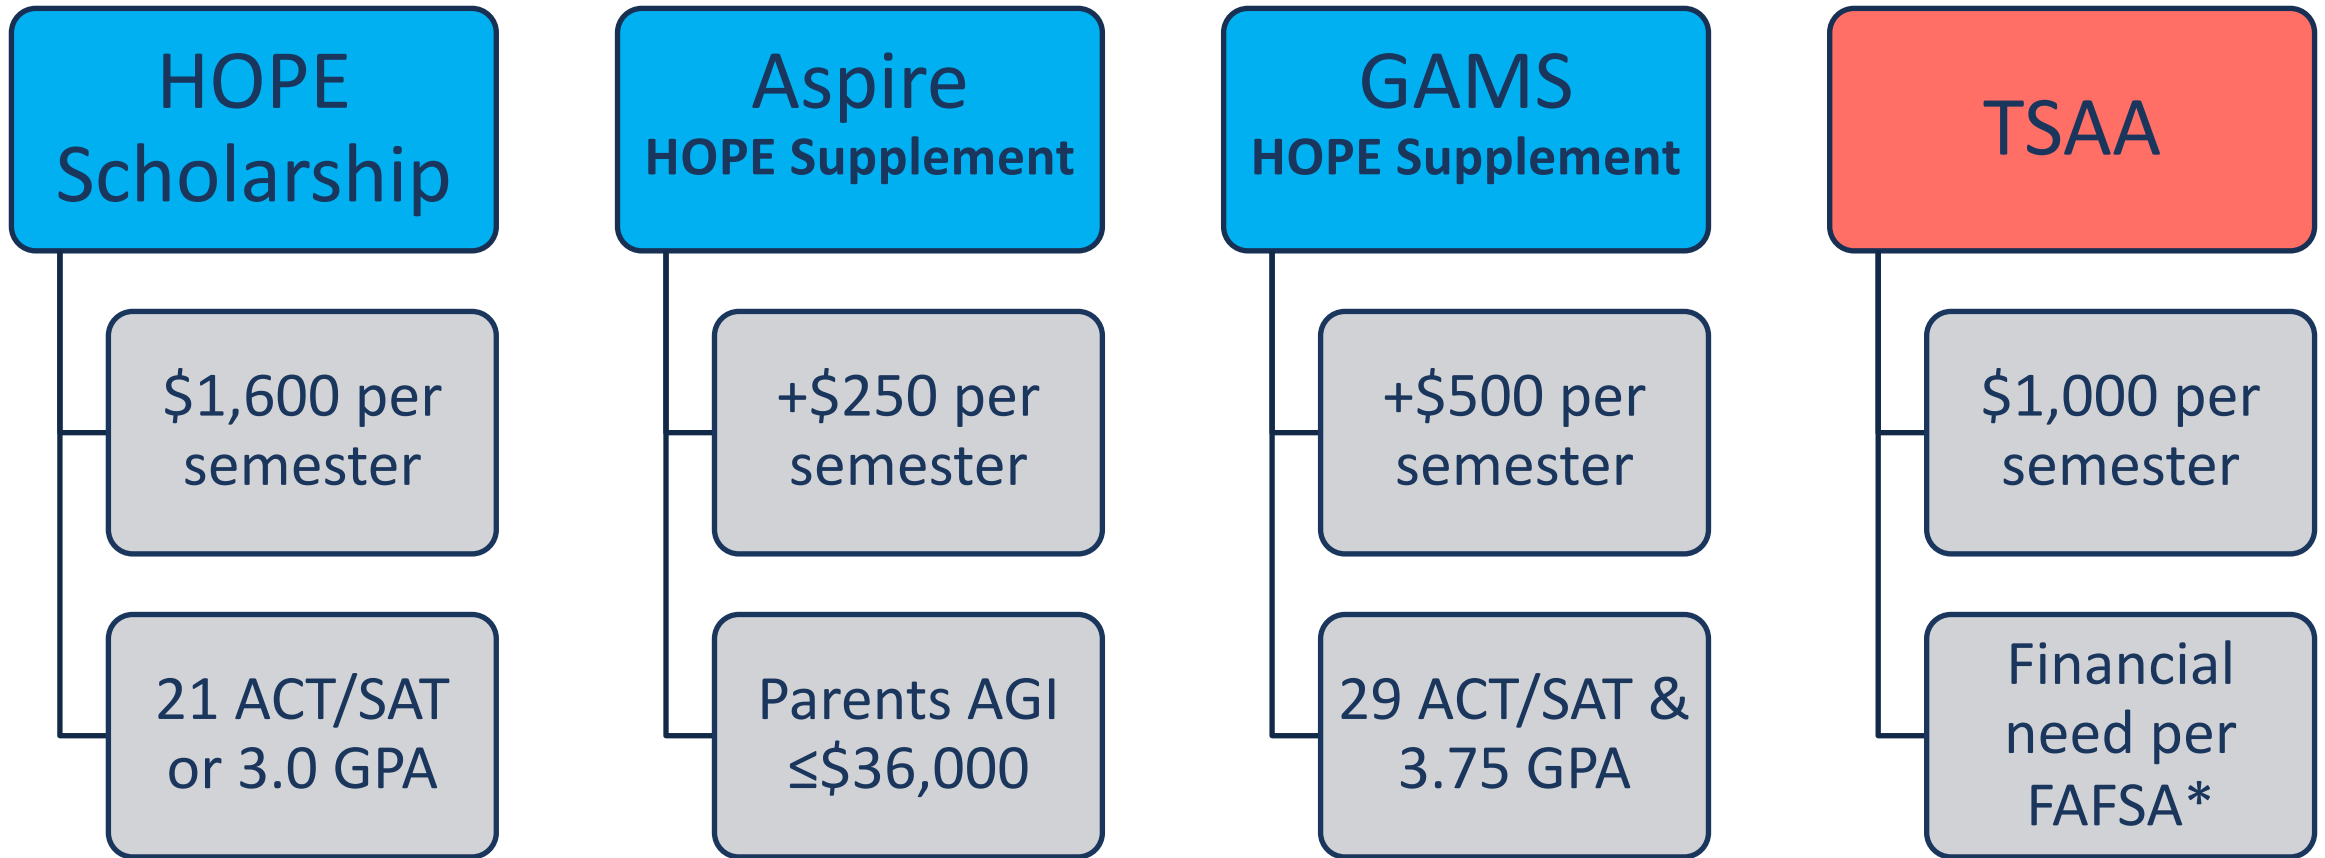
HOPE Scholarship

\$1,600 per semester

21 ACT/SAT or 3.0 GPA

Aspire
HOPE Supplement

+\$250 per semester

Parents AGI $\leq$\$36,000

GAMS
HOPE Supplement

+\$500 per semester

29 ACT/SAT & 3.75 GPA

TSAA

\$1,000 per semester

Financial need per FAFSA*